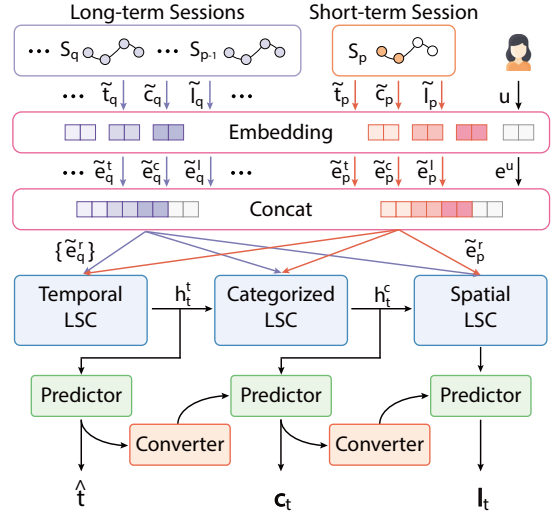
Long-term Sessions

Short-term Session

$\cdots$ $S_q$ $\cdots$ $S_{p-1}$

$S_p$

$\cdots$ $\tilde{t}_q$ $\tilde{c}_q$ $\tilde{l}_q$ $\cdots$

$\tilde{t}_p$ $\tilde{c}_p$ $\tilde{l}_p$ u

Embedding

$\cdots$ $\tilde{e}_q^t$ $\tilde{e}_q^c$ $\tilde{e}_q^l$ $\cdots$

$\tilde{e}_p^t$ $\tilde{e}_p^c$ $\tilde{e}_p^l$ $e^u$

Concat

$\{\tilde{e}_q^r\}$

$\tilde{e}_p^r$

Temporal LSC

$h_t^t$

Categorized LSC

$h_t^c$

Spatial LSC

Predictor

Predictor

Predictor

Converter

Converter

$\hat{t}$

$\mathbf{c}_t$

$\mathbf{l}_t$